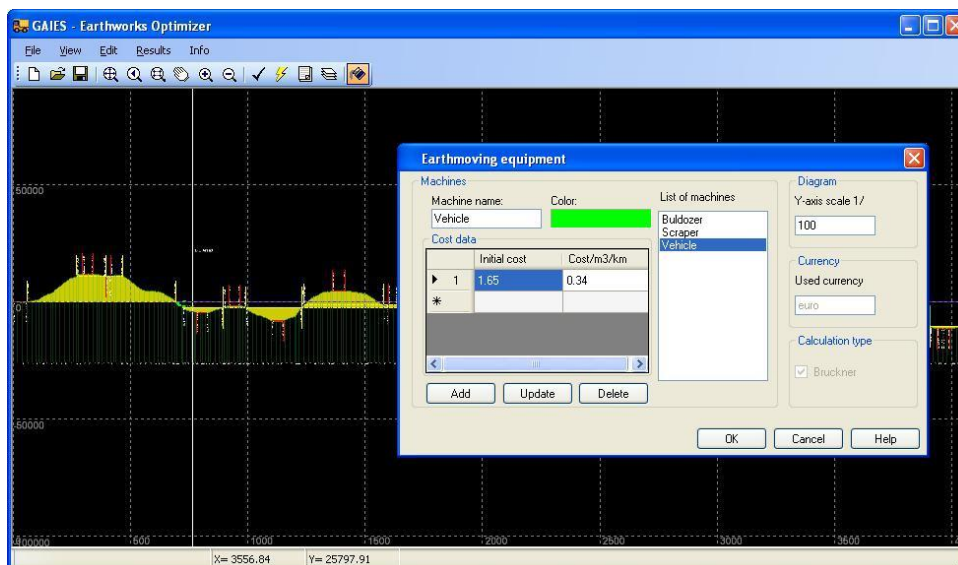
GAIES - Earthworks Optimizer

File View Edit Results Info

50000

0

-50000

-100000 500 1000 1500 2000 2500 3000 3500

X= 3556.84 Y= 25797.91

Earthmoving equipment

Machines

Machine name: Color:

Vehicle

Cost data

| | | Initial cost | Cost/m3/km |
|---|---|---|---|
| ▶ | 1 | 1.65 | 0.34 |
| * | | | |

Add Update Delete

List of machines

Buldozer
Scraper
Vehicle

Diagram

Y-axis scale 1/

100

Currency

Used currency

euro

Calculation type

Bruckner

OK Cancel Help